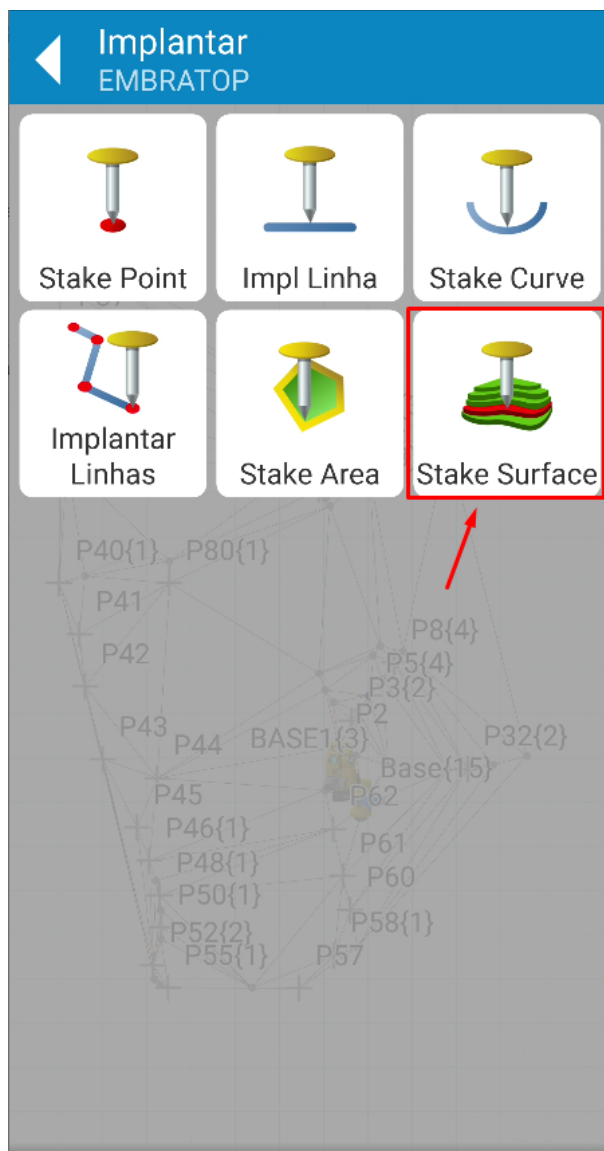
Implantar
EMBRATOP

Stake Point
Impl Linha
Stake Curve
Implantar Linhas
Stake Area
Stake Surface

P40{1}
P80{1}
P41
P42
P8{4}
P5{4}
P3{2}
P2
P43
P44
BASE1{3}
P32{2}
Base{15}
P45
P62
P46{1}
P61
P48{1}
P60
P50{1}
P58{1}
P52{2}
P55{1}
P57